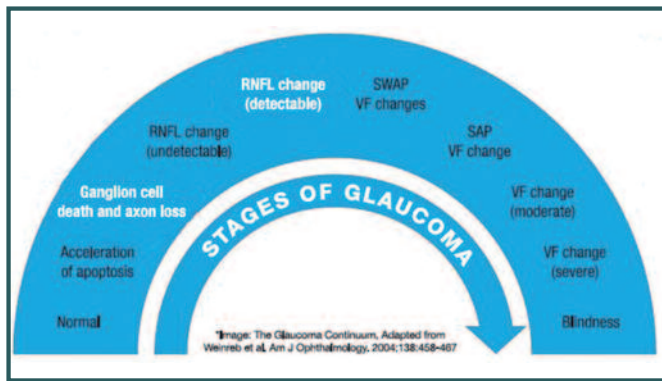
RNFL change (detectable)

SWAP VF changes

RNFL change (undetectable)

SAP VF change

Ganglion cell death and axon loss

VF change (moderate)

Acceleration of apoptosis

VF change (severe)

Normal

Blindness

STAGES OF GLAUCOMA

*Image: The Glaucoma Continuum, Adapted from Weinreb et al, Am J Ophthalmology, 2004;138:458-467